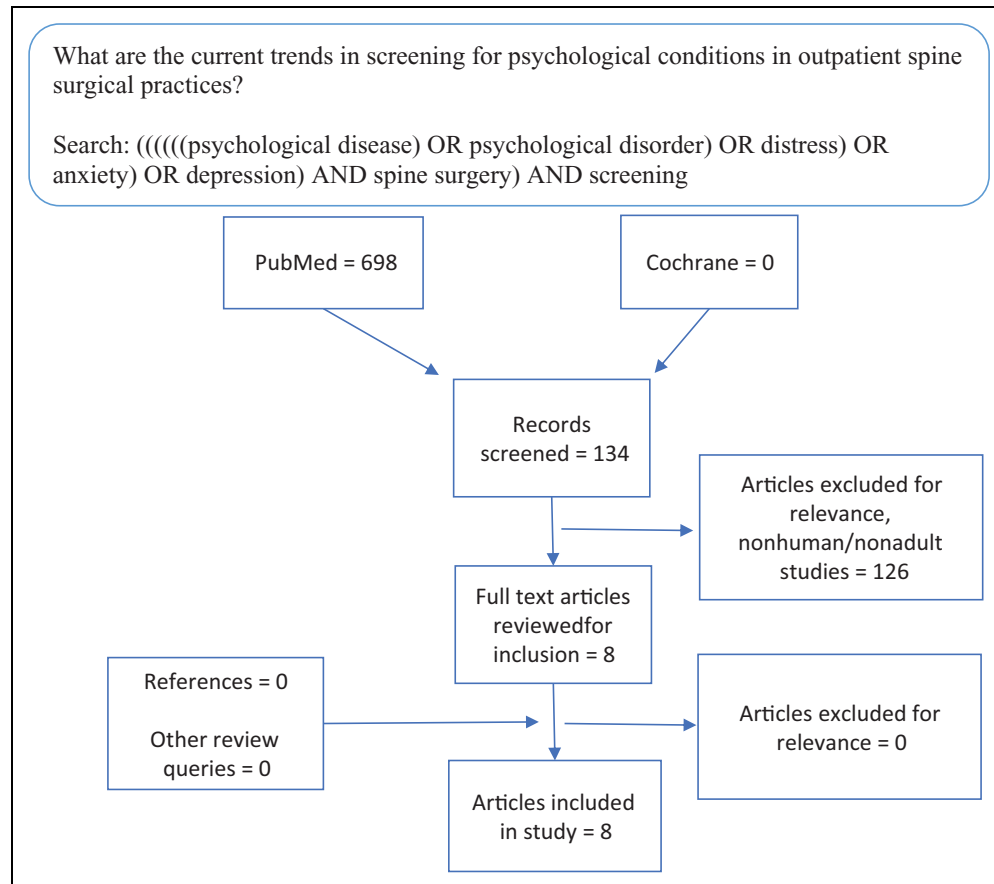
What are the current trends in screening for psychological conditions in outpatient spine surgical practices?

Search: ((((((psychological disease) OR psychological disorder) OR distress) OR anxiety) OR depression) AND spine surgery) AND screening

PubMed = 698

Cochrane = 0

Records screened = 134

Articles excluded for relevance, nonhuman/nonadult studies = 126

Full text articles reviewedfor inclusion = 8

References = 0

Other review queries = 0

Articles excluded for relevance = 0

Articles included in study = 8